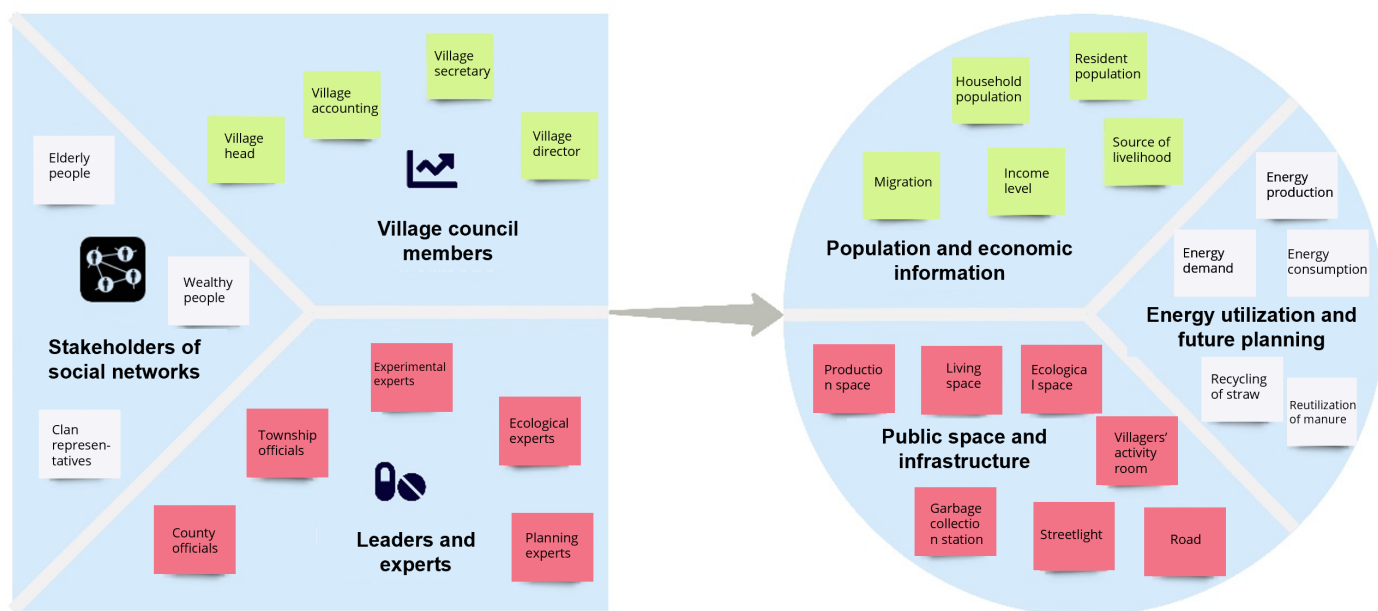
Village secretary

Village accounting

Village head

Village director

Elderly people

Village council members

Wealthy people

Stakeholders of social networks

Experimental experts

Ecological experts

Clan representatives

Township officials

County officials

Leaders and experts

Planning experts

Resident population

Household population

Source of livelihood

Migration

Income level

Energy production

Population and economic information

Energy demand

Energy consumption

Energy utilization and future planning

Production space

Living space

Ecological space

Recycling of straw

Reutilization of manure

Public space and infrastructure

Villagers' activity room

Garbage collection station

Streetlight

Road